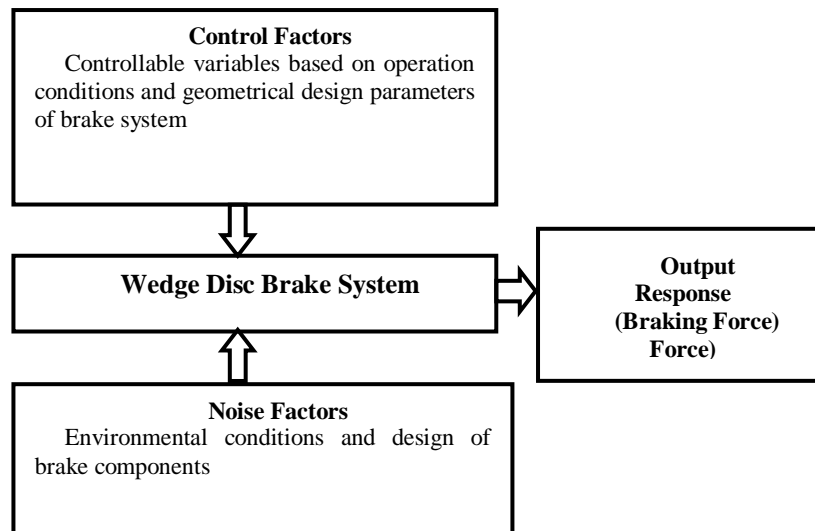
**Control Factors**
Controllable variables based on operation conditions and geometrical design parameters of brake system

**Wedge Disc Brake System**

**Output Response (Braking Force) Force)**

**Noise Factors**
Environmental conditions and design of brake components